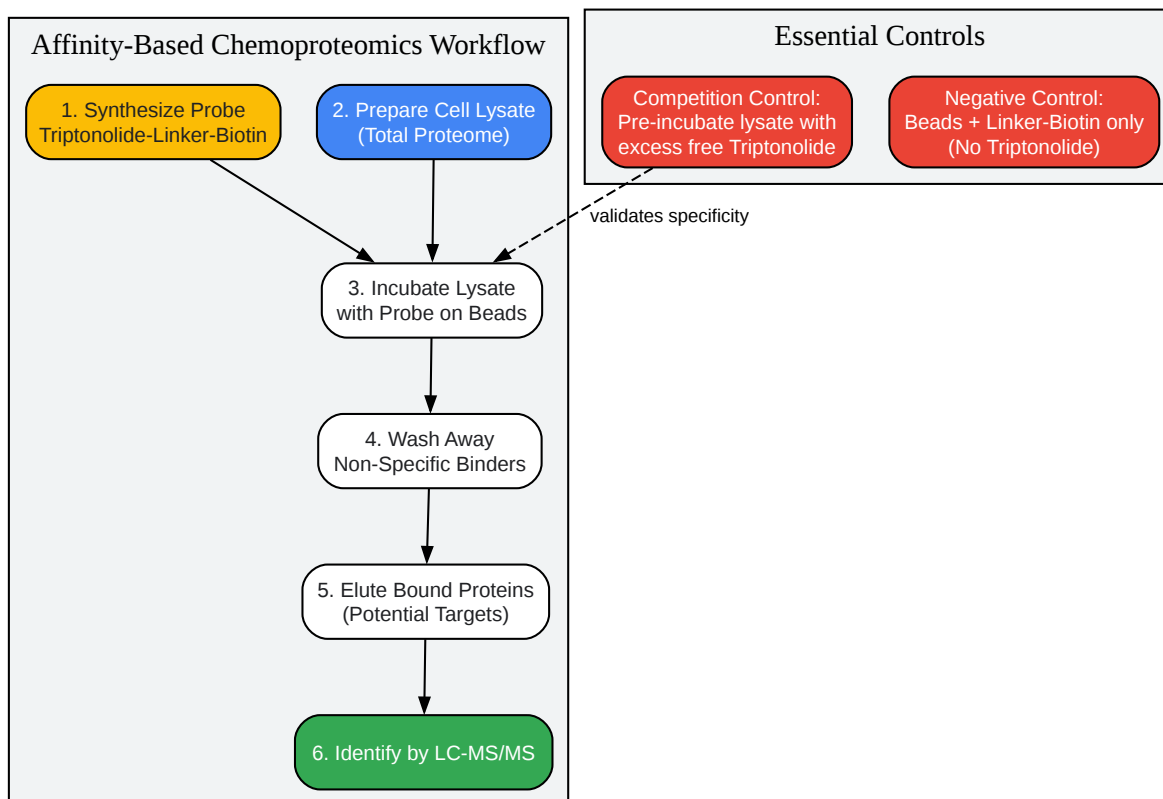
Affinity-Based Chemoproteomics Workflow

1. Synthesize Probe
Triptonolide-Linker-Biotin

2. Prepare Cell Lysate
(Total Proteome)

3. Incubate Lysate
with Probe on Beads

4. Wash Away
Non-Specific Binders

5. Elute Bound Proteins
(Potential Targets)

6. Identify by LC-MS/MS

Essential Controls

Competition Control:
Pre-incubate lysate with
excess free Triptonolide

Negative Control:
Beads + Linker-Biotin only
(No Triptonolide)

validates specificity